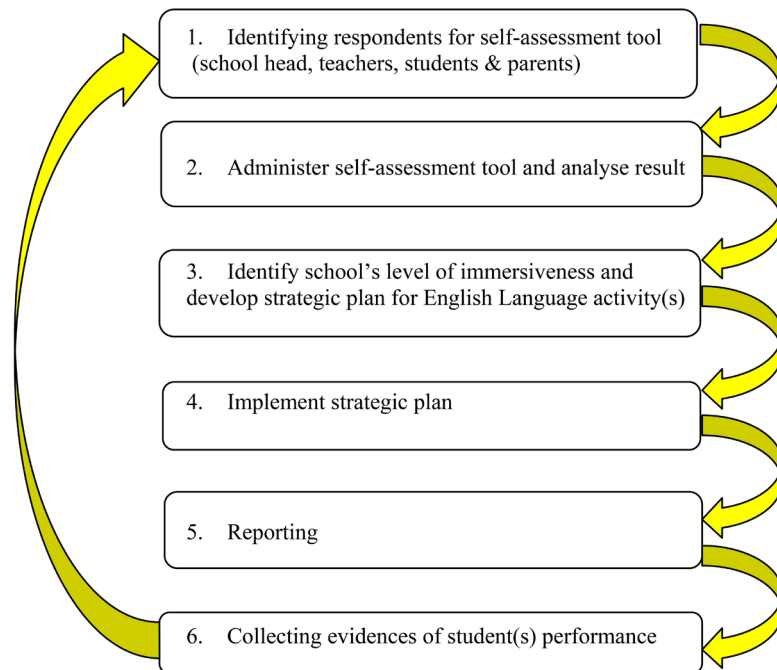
1. Identifying respondents for self-assessment tool (school head, teachers, students & parents)

2. Administer self-assessment tool and analyse result

3. Identify school's level of immersiveness and develop strategic plan for English Language activity(s)

4. Implement strategic plan

5. Reporting

6. Collecting evidences of student(s) performance